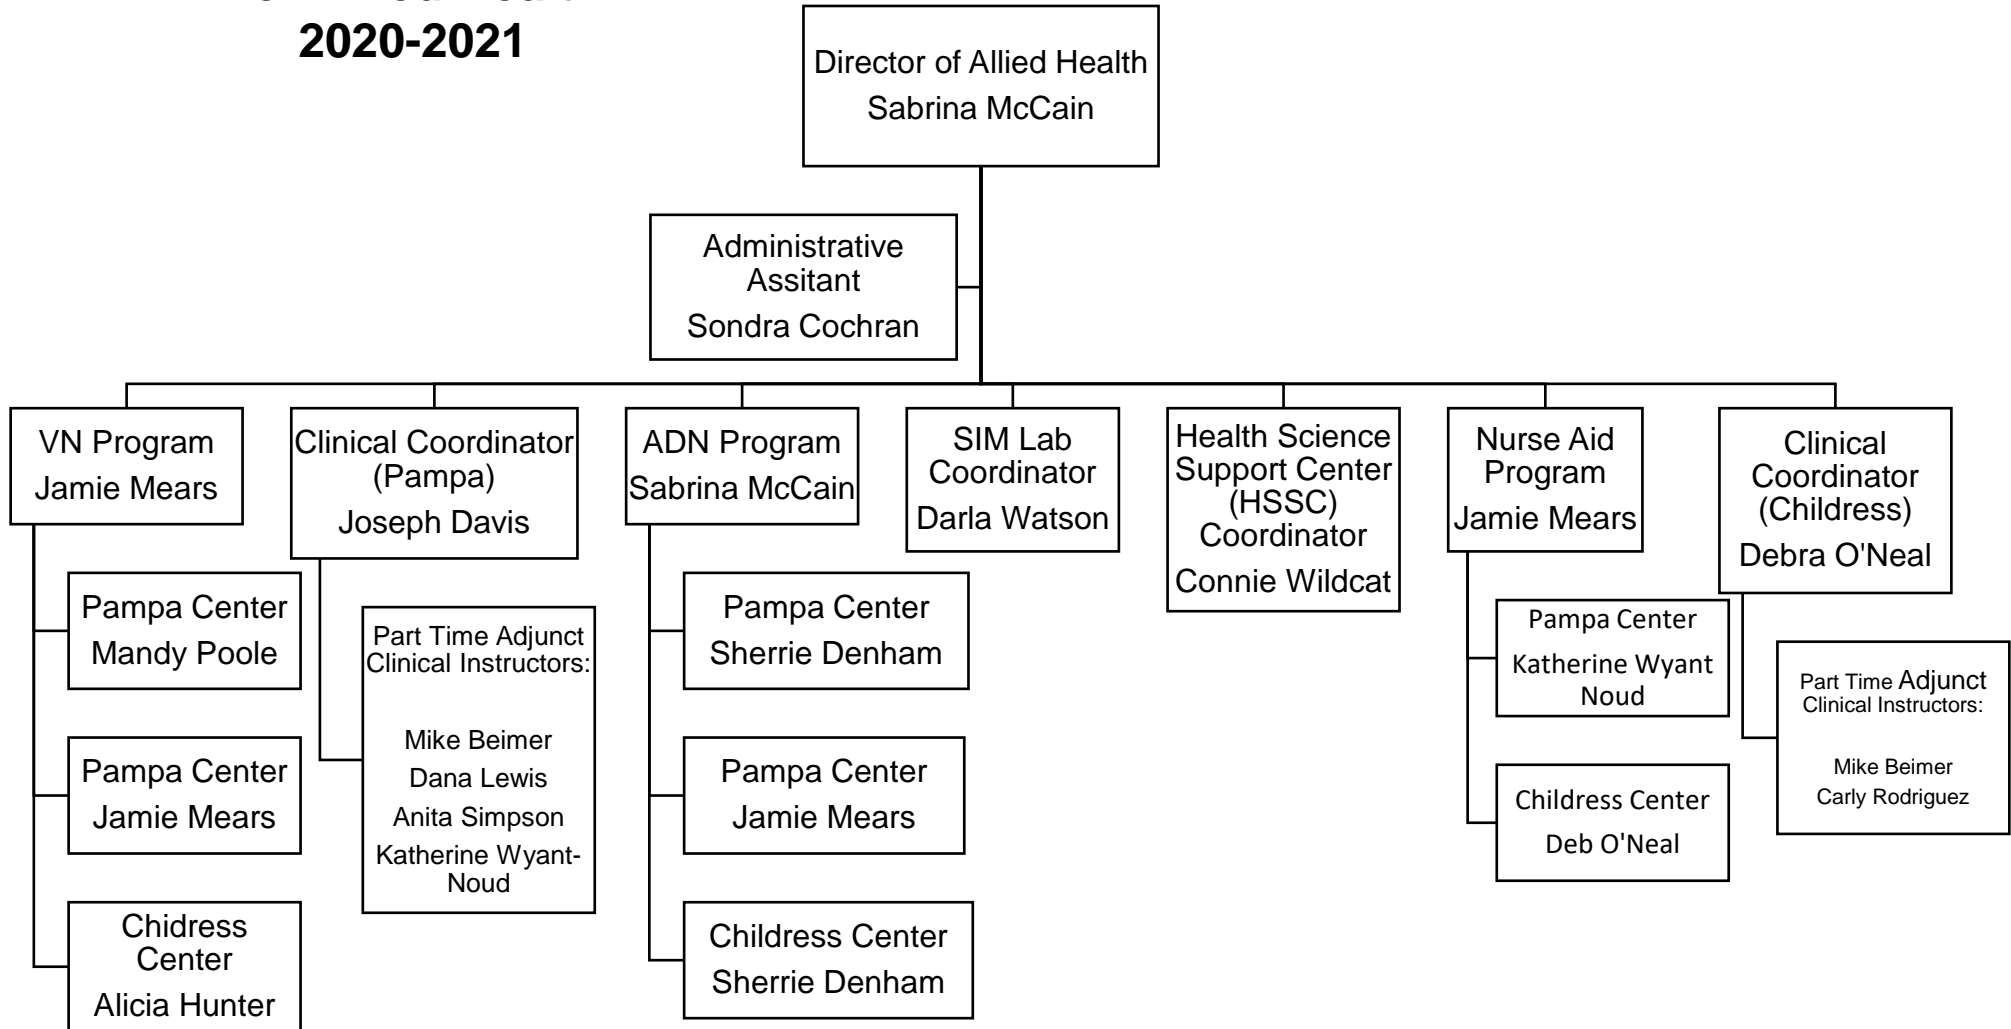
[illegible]
2020-2021

Director of Allied Health
Sabrina McCain

Administrative Assitant
Sondra Cochran

VN Program
Jamie Mears

Pampa Center
Mandy Poole

Pampa Center
Jamie Mears

Chidress Center
Alicia Hunter

Clinical Coordinator (Pampa)
Joseph Davis

Part Time Adjunct Clinical Instructors:

Mike Beimer
Dana Lewis
Anita Simpson
Katherine Wyant-Noud

ADN Program
Sabrina McCain

Pampa Center
Sherrie Denham

Pampa Center
Jamie Mears

Childress Center
Sherrie Denham

SIM Lab Coordinator
Darla Watson

Health Science Support Center (HSSC) Coordinator
Connie Wildcat

Nurse Aid Program
Jamie Mears

Pampa Center
Katherine Wyant Noud

Childress Center
Deb O'Neal

Clinical Coordinator (Childress)
Debra O'Neal

Part Time Adjunct Clinical Instructors:

Mike Beimer
Carly Rodriguez